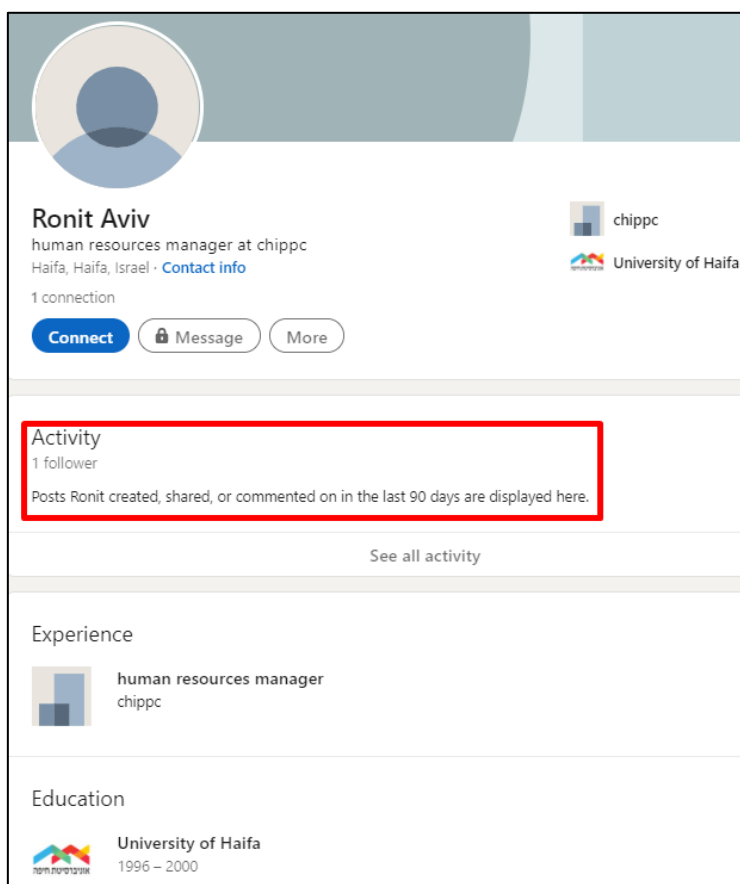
Ronit Aviv
human resources manager at chippc
Haifa, Haifa, Israel · Contact info
1 connection

Connect
Message
More

chippc
University of Haifa

Activity
1 follower
Posts Ronit created, shared, or commented on in the last 90 days are displayed here.

See all activity

Experience

human resources manager
chippc

Education

אוניברסיטת חיפה
University of Haifa
1996 – 2000